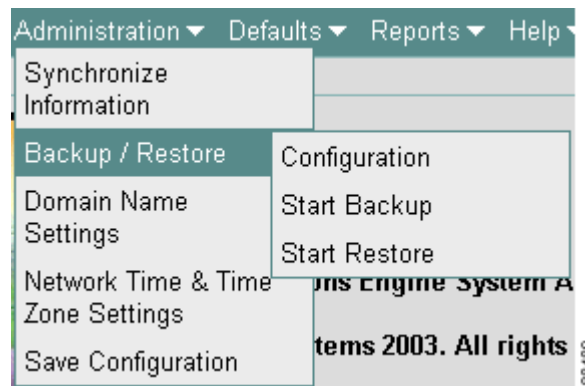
Administration ▾ Defaults ▾ Reports ▾ Help

Synchronize Information

Backup / Restore

Configuration

Start Backup

Start Restore

Domain Name Settings

Network Time & Time Zone Settings

Save Configuration

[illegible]ons Engine System A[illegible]

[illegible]tems 2003. All rights